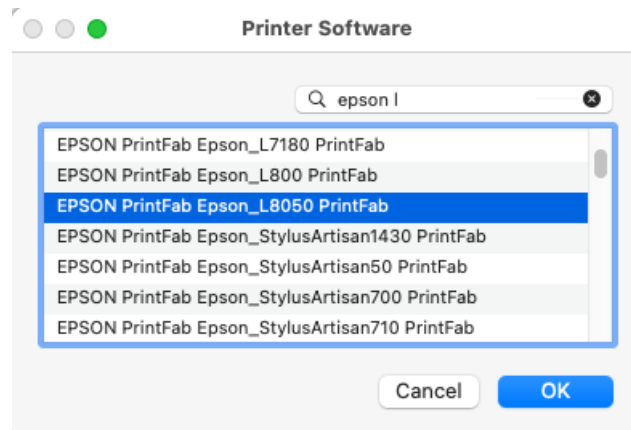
Printer Software

epson l

EPSON PrintFab Epson_L7180 PrintFab
EPSON PrintFab Epson_L800 PrintFab
EPSON PrintFab Epson_L8050 PrintFab
EPSON PrintFab Epson_StylusArtisan1430 PrintFab
EPSON PrintFab Epson_StylusArtisan50 PrintFab
EPSON PrintFab Epson_StylusArtisan700 PrintFab
EPSON PrintFab Epson_StylusArtisan710 PrintFab

Cancel
OK